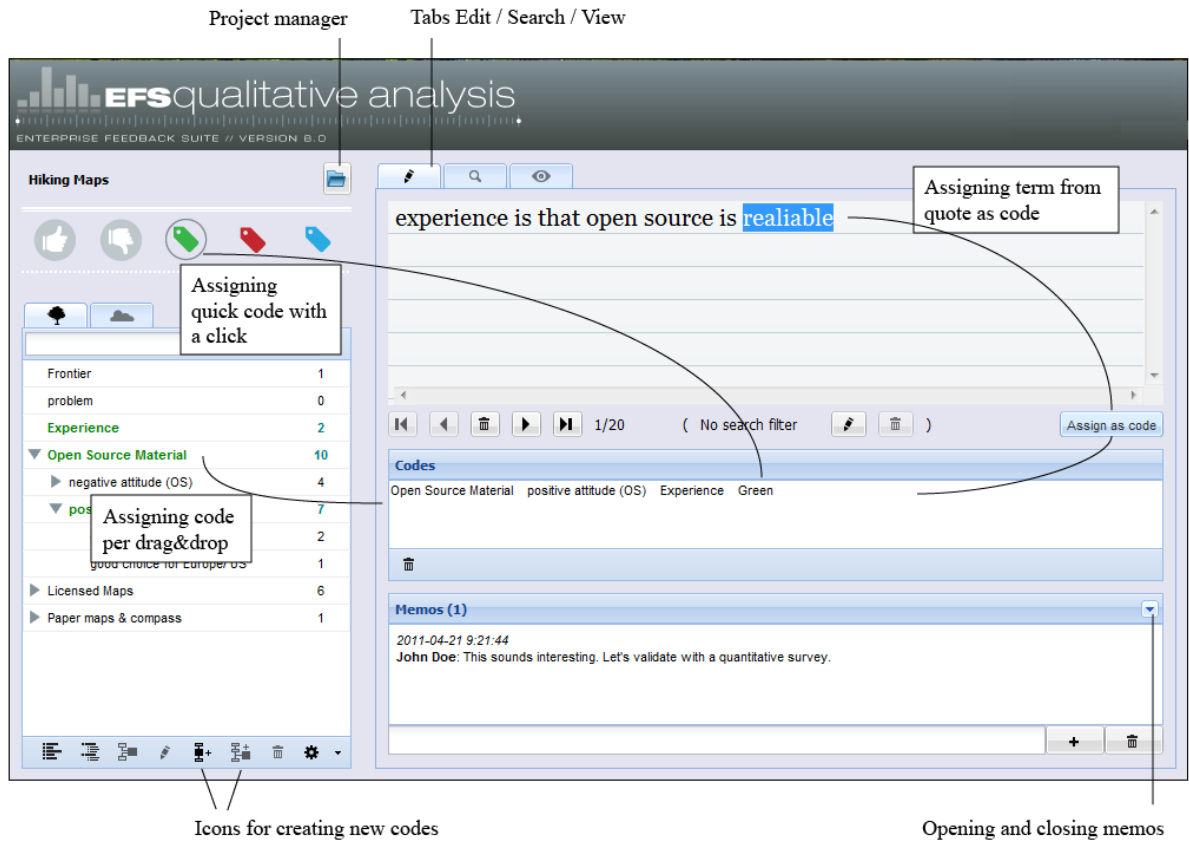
Project manager

Tabs Edit / Search / View

EFSqualitative analysis

ENTERPRISE FEEDBACK SUITE // VERSION 8.0

Hiking Maps

Assigning term from quote as code

experience is that open source is realiable

Assigning quick code with a click

| Frontier | 1 |
|---|---|
| problem | 0 |
| Experience | 2 |
| Open Source Material | 10 |
| negative attitude (OS) | 4 |
| pos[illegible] | 7 |
| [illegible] | 2 |
| good choice for Europe/ US | 1 |
| Licensed Maps | 6 |
| Paper maps & compass | 1 |

Assigning code per drag&drop

1/20 ( No search filter )

Assign as code

Codes

Open Source Material positive attitude (OS) Experience Green

Memos (1)

2011-04-21 9:21:44
John Doe: This sounds interesting. Let's validate with a quantitative survey.

+

Icons for creating new codes

Opening and closing memos